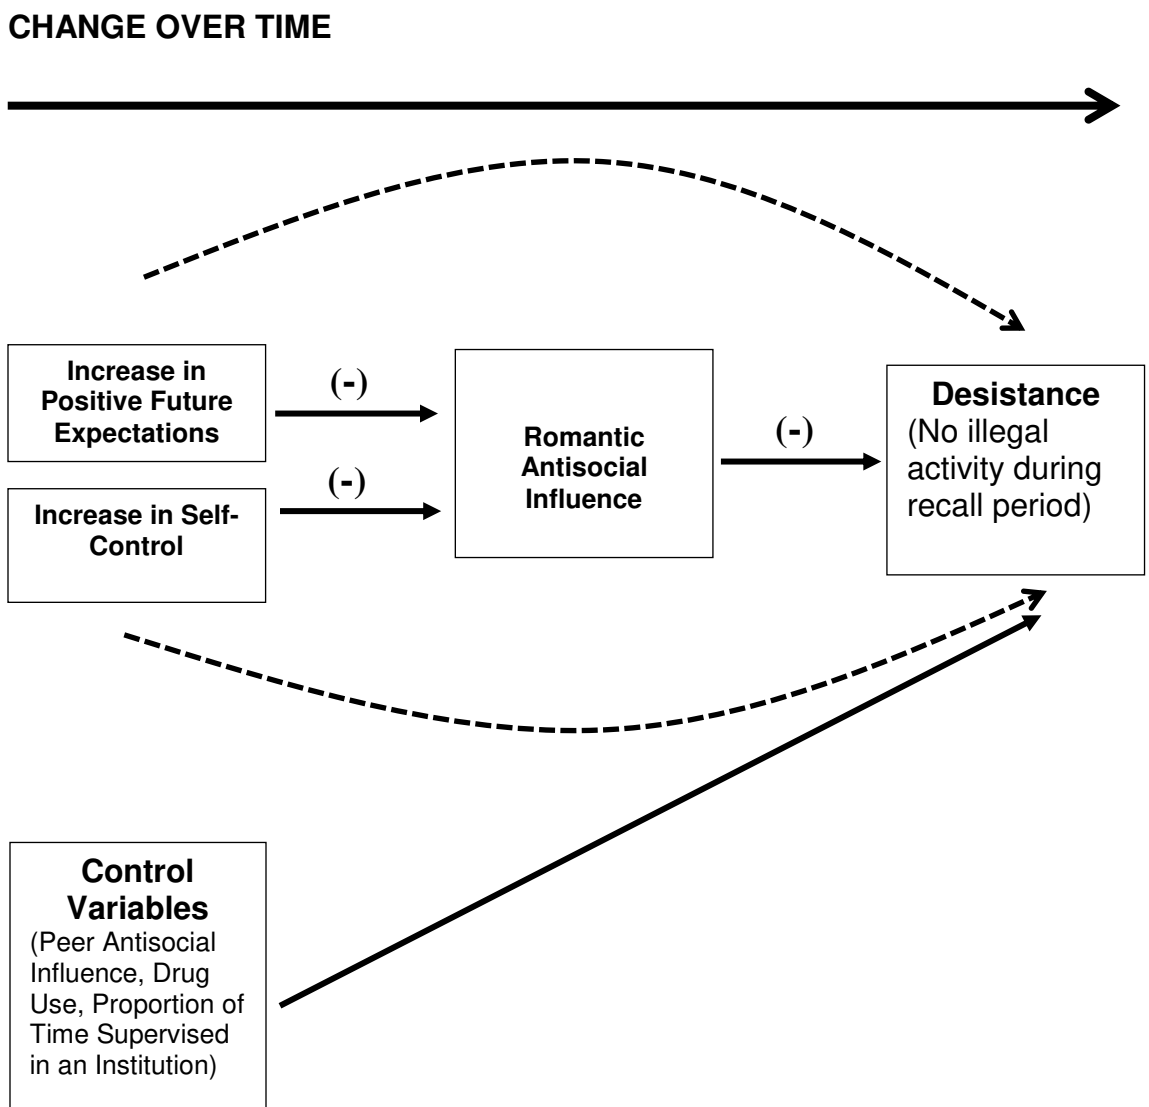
CHANGE OVER TIME

Increase in Positive Future Expectations

(-)

Increase in Self-Control

(-)

Romantic Antisocial Influence

(-)

Desistance
(No illegal activity during recall period)

Control Variables
(Peer Antisocial Influence, Drug Use, Proportion of Time Supervised in an Institution)